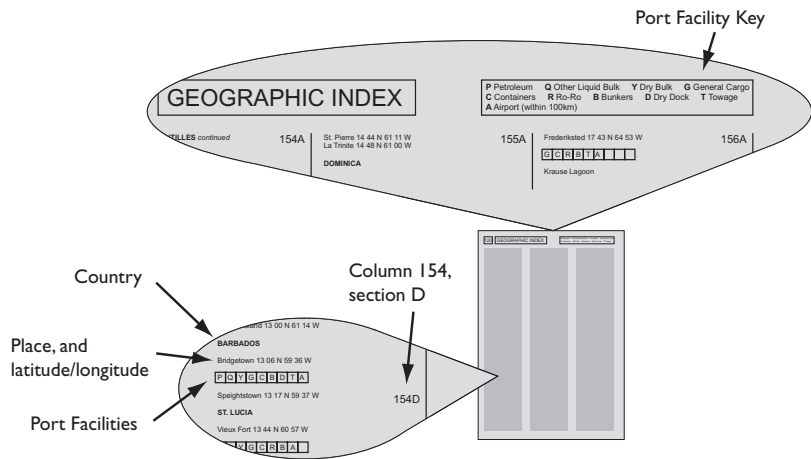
Port Facility Key

GEOGRAPHIC INDEX

**P** Petroleum **Q** Other Liquid Bulk **Y** Dry Bulk **G** General Cargo
**C** Containers **R** Ro-Ro **B** Bunkers **D** Dry Dock **T** Towage
**A** Airport (within 100km)

TILLES *continued* 154A

St. Pierre 14 44 N 61 11 W
La Trinite 14 48 N 61 00 W

DOMINICA

155A

Frederiksted 17 43 N 64 53 W

G C R B T A

Krause Lagoon

156A

Country

Column 154, section D

Place, and latitude/longitude

Port Facilities

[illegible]land 13 00 N 61 14 W

BARBADOS

Bridgetown 13 06 N 59 36 W

P Q Y G C B D T A

Speightstown 13 17 N 59 37 W

ST. LUCIA

Vieux Fort 13 44 N 60 57 W

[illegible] G C R B A

154D